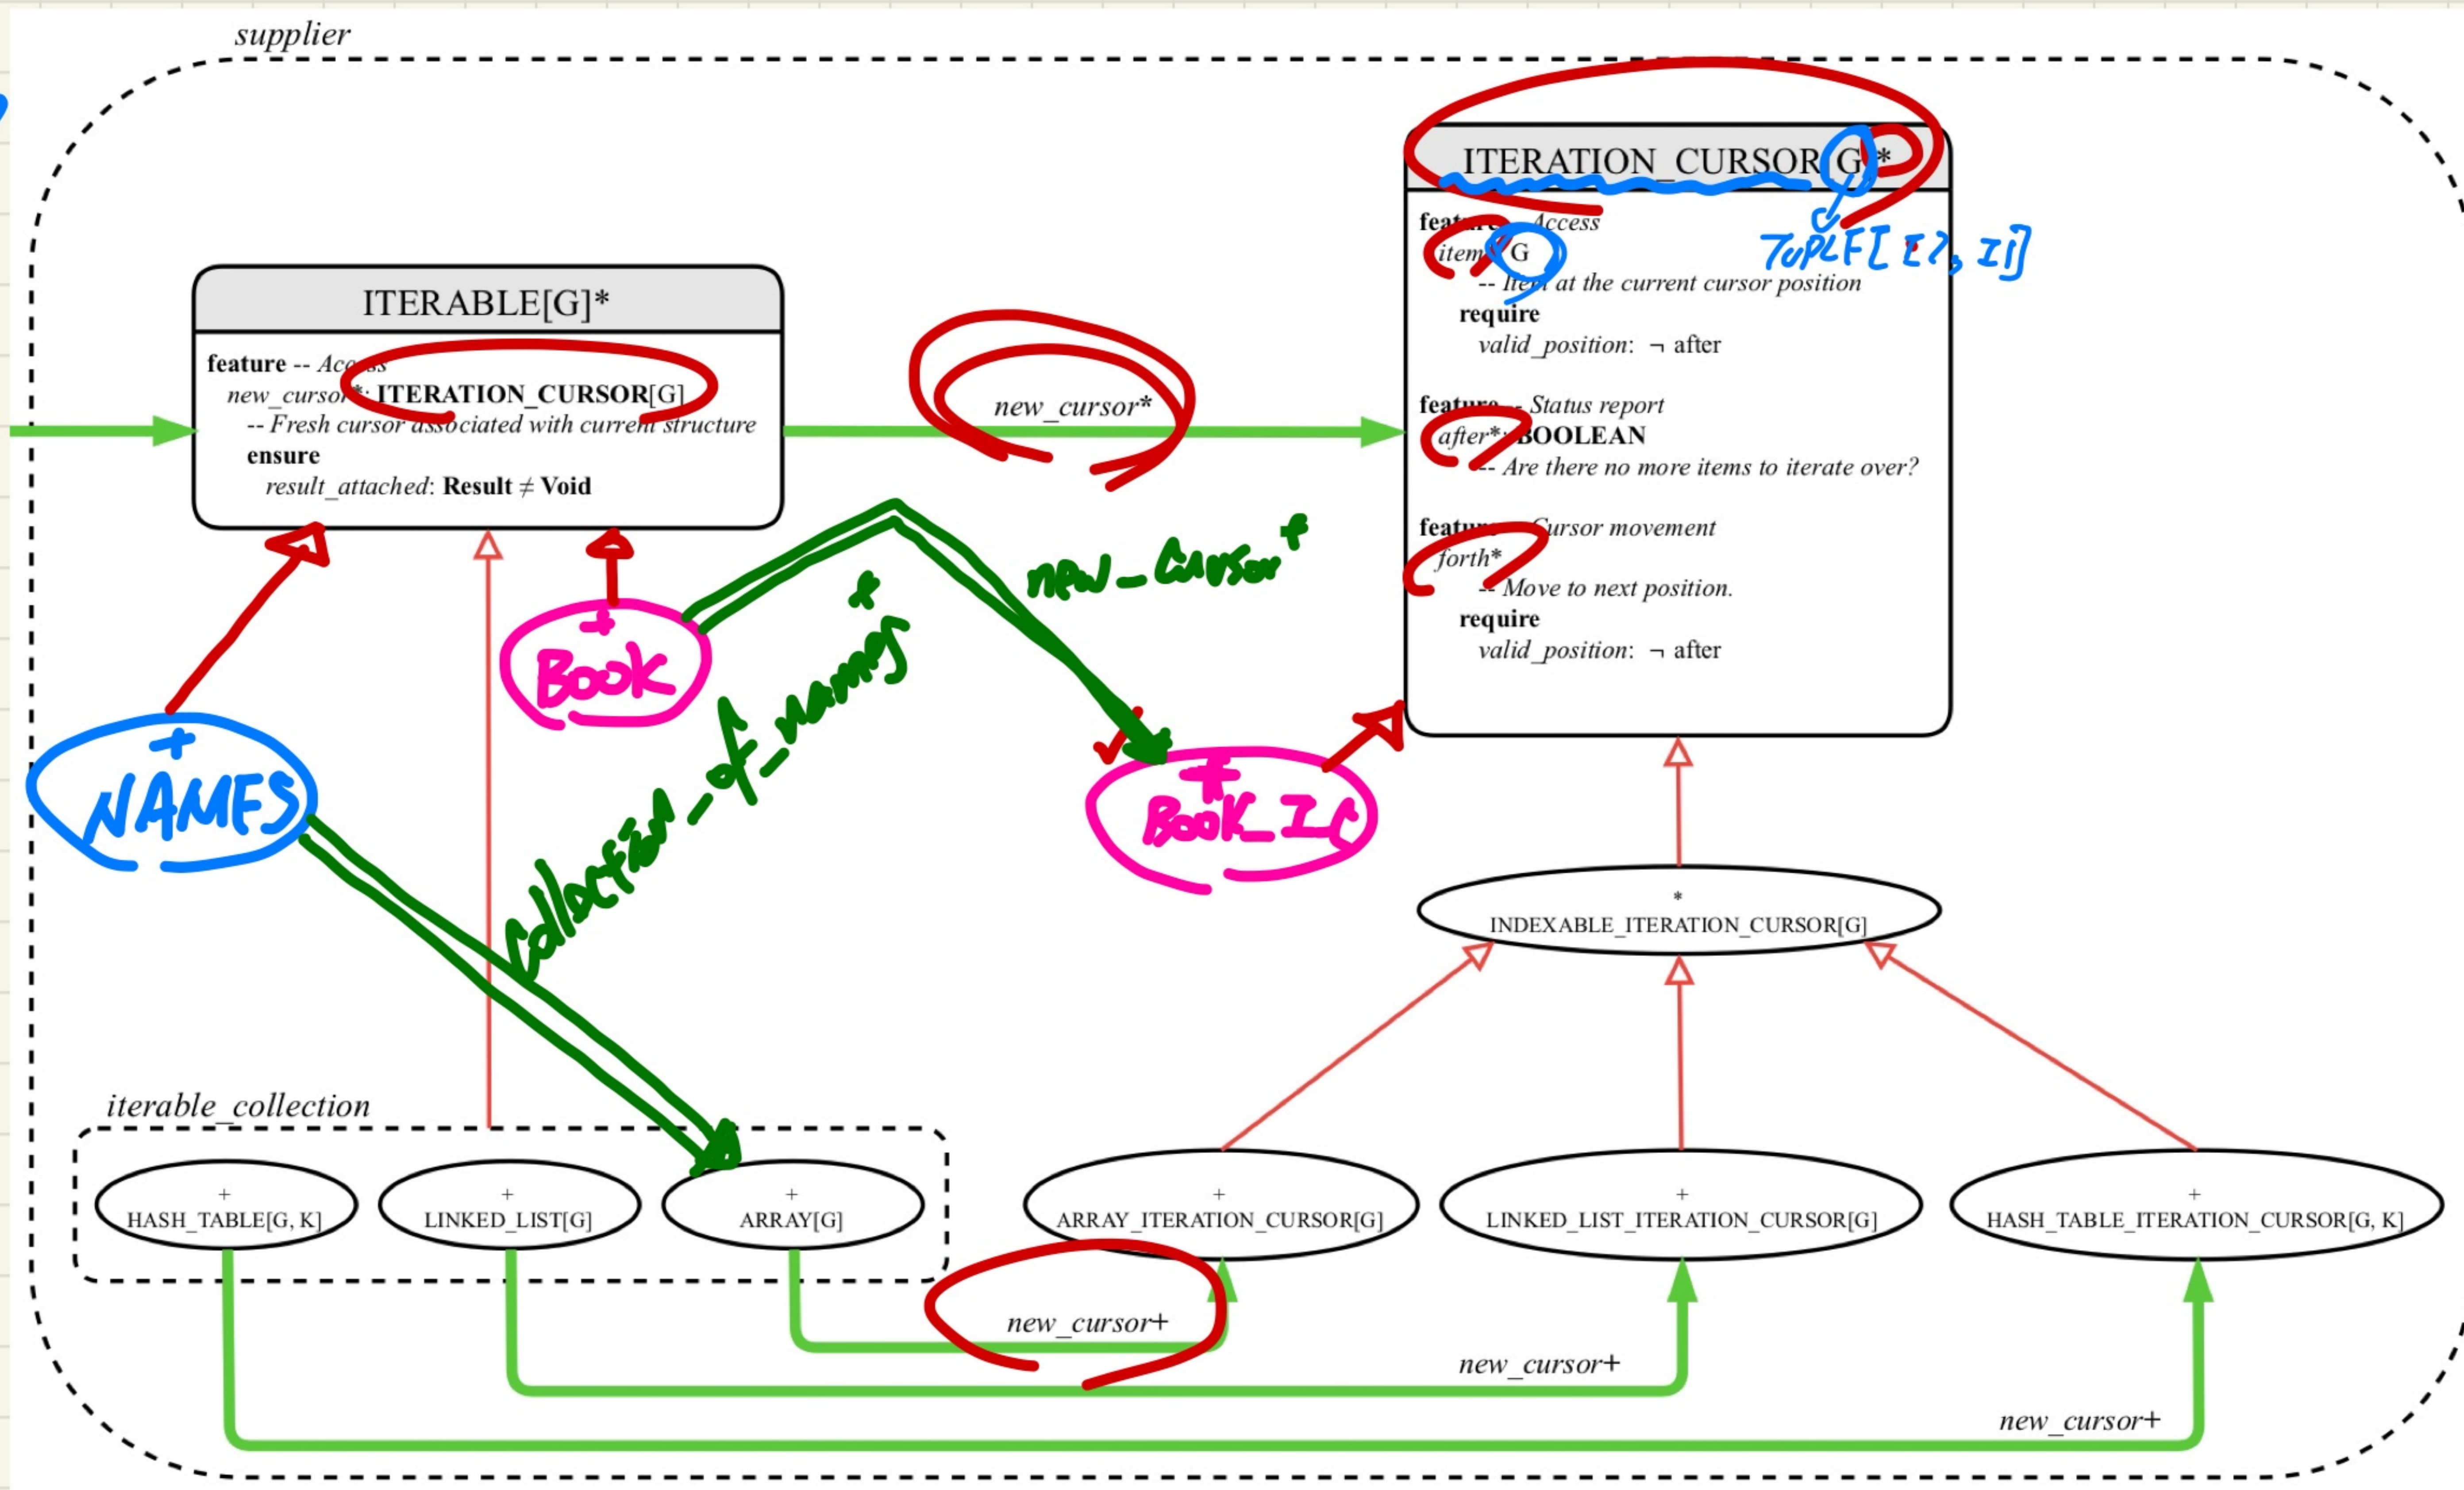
supplier

ITERABLE[G]*

feature -- Access
new_cursor*: ITERATION_CURSOR[G]
-- Fresh cursor associated with current structure
ensure
result_attached: Result ≠ Void

new_cursor*

ITERATION_CURSOR[G]*

TUPLE[ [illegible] , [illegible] ]

feature -- Access
item: G
-- Item at the current cursor position
require
valid_position: ¬ after

feature -- Status report
after*: BOOLEAN
-- Are there no more items to iterate over?

feature -- Cursor movement
forth*
-- Move to next position.
require
valid_position: ¬ after

+
Book

new_cursor+

+
NAMES

collection_of_names

+
BOOK_IC

*
INDEXABLE_ITERATION_CURSOR[G]

iterable_collection

+
HASH_TABLE[G, K]

+
LINKED_LIST[G]

+
ARRAY[G]

+
ARRAY_ITERATION_CURSOR[G]

+
LINKED_LIST_ITERATION_CURSOR[G]

+
HASH_TABLE_ITERATION_CURSOR[G, K]

new_cursor+

new_cursor+

new_cursor+